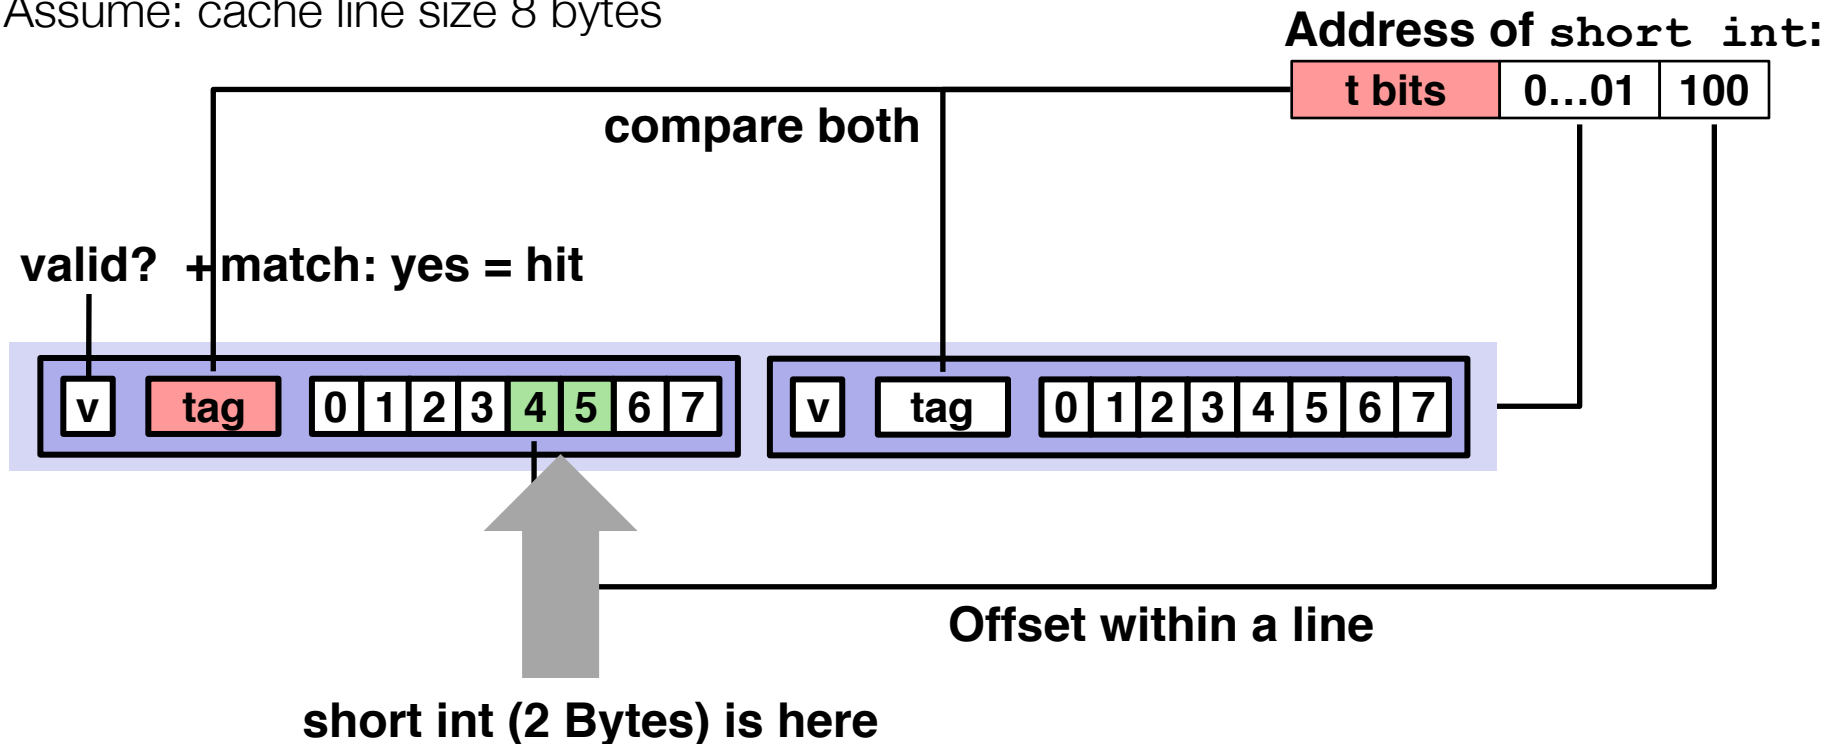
Assume: cache line size 8 bytes

Address of short int:

| t bits | 0…01 | 100 |
|---|---|---|

compare both

valid? + match: yes = hit

v tag 0 1 2 3 4 5 6 7

v tag 0 1 2 3 4 5 6 7

Offset within a line

short int (2 Bytes) is here